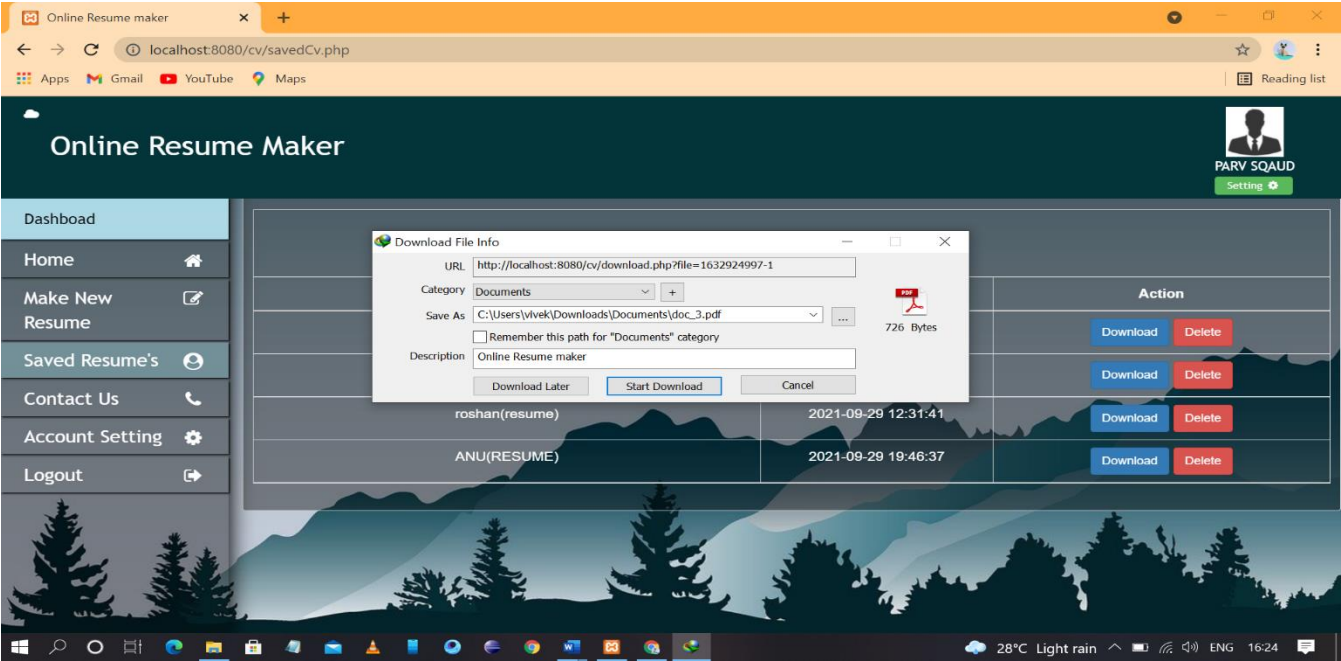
Online Resume maker
localhost:8080/cv/savedCv.php
Apps Gmail YouTube Maps
Reading list

Online Resume Maker

PARV SQAUD
Setting

Dashboad
Home
Make New Resume
Saved Resume's
Contact Us
Account Setting
Logout

Download File Info
URL http://localhost:8080/cv/download.php?file=1632924997-1
Category Documents +
Save As C:\Users\vivek\Downloads\Documents\doc_3.pdf ...
Remember this path for "Documents" category
Description Online Resume maker
Download Later Start Download Cancel
726 Bytes

| | | Action |
|---|---|---|
| | | Download Delete |
| | | Download Delete |
| roshan(resume) | 2021-09-29 12:31:41 | Download Delete |
| ANU(RESUME) | 2021-09-29 19:46:37 | Download Delete |

28°C Light rain ENG 16:24